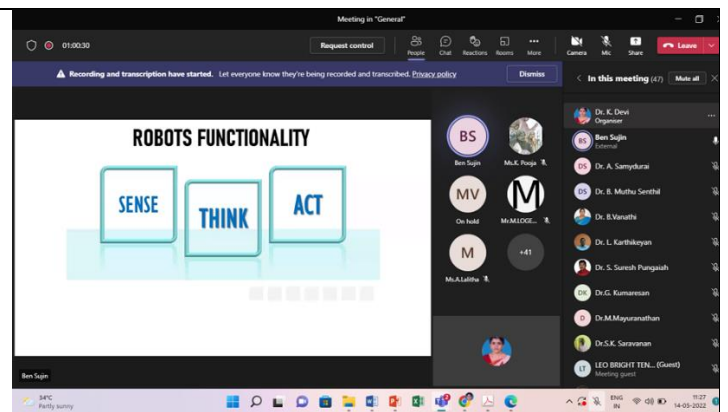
Meeting in "General"

01:00:30

Request control

People Chat Reactions Rooms More

Camera Mic Share

Leave

Recording and transcription have started. Let everyone know they're being recorded and transcribed. Privacy policy

Dismiss

In this meeting (47)

Mute all

ROBOTS FUNCTIONALITY

SENSE

THINK

ACT

BS

Ben Sujin

Ms.K. Pooja

MV

On hold

M

Mr.M.LOGE...

M

Ms.A.Lalitha

+41

Dr. K. Devi
Organiser

BS Ben Sujin
External

DS Dr. A. Samydurai

DS Dr. B. Muthu Senthil

Dr. B.Vanathi

Dr. L. Karthikeyan

Dr. S. Suresh Pungaiah

DK Dr.G. Kumaresan

D Dr.M.Mayuranathan

Dr.S.K. Saravanan

LT LEO BRIGHT TEN... (Guest)
Meeting guest

Ben Sujin

34°C
Partly sunny

ENG IN

11:27
14-05-2022